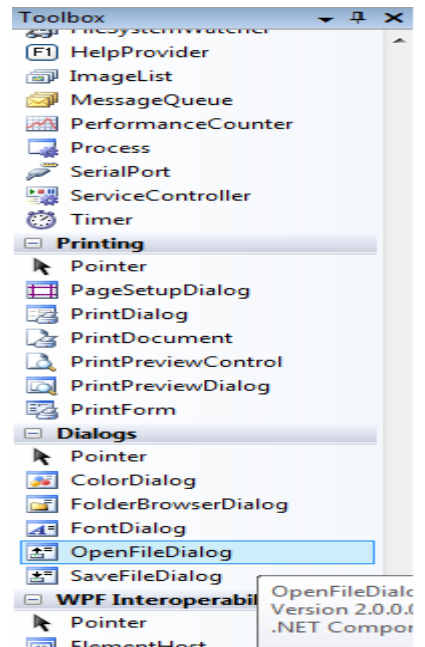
Toolbox
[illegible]
F1 HelpProvider
ImageList
MessageQueue
PerformanceCounter
Process
SerialPort
ServiceController
Timer
⊟ Printing
Pointer
PageSetupDialog
PrintDialog
PrintDocument
PrintPreviewControl
PrintPreviewDialog
PrintForm
⊟ Dialogs
Pointer
ColorDialog
FolderBrowserDialog
FontDialog
OpenFileDialog
SaveFileDialog
⊟ WPF Interoperabil
Pointer
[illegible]

OpenFileDialo
Version 2.0.0.
.NET Compor